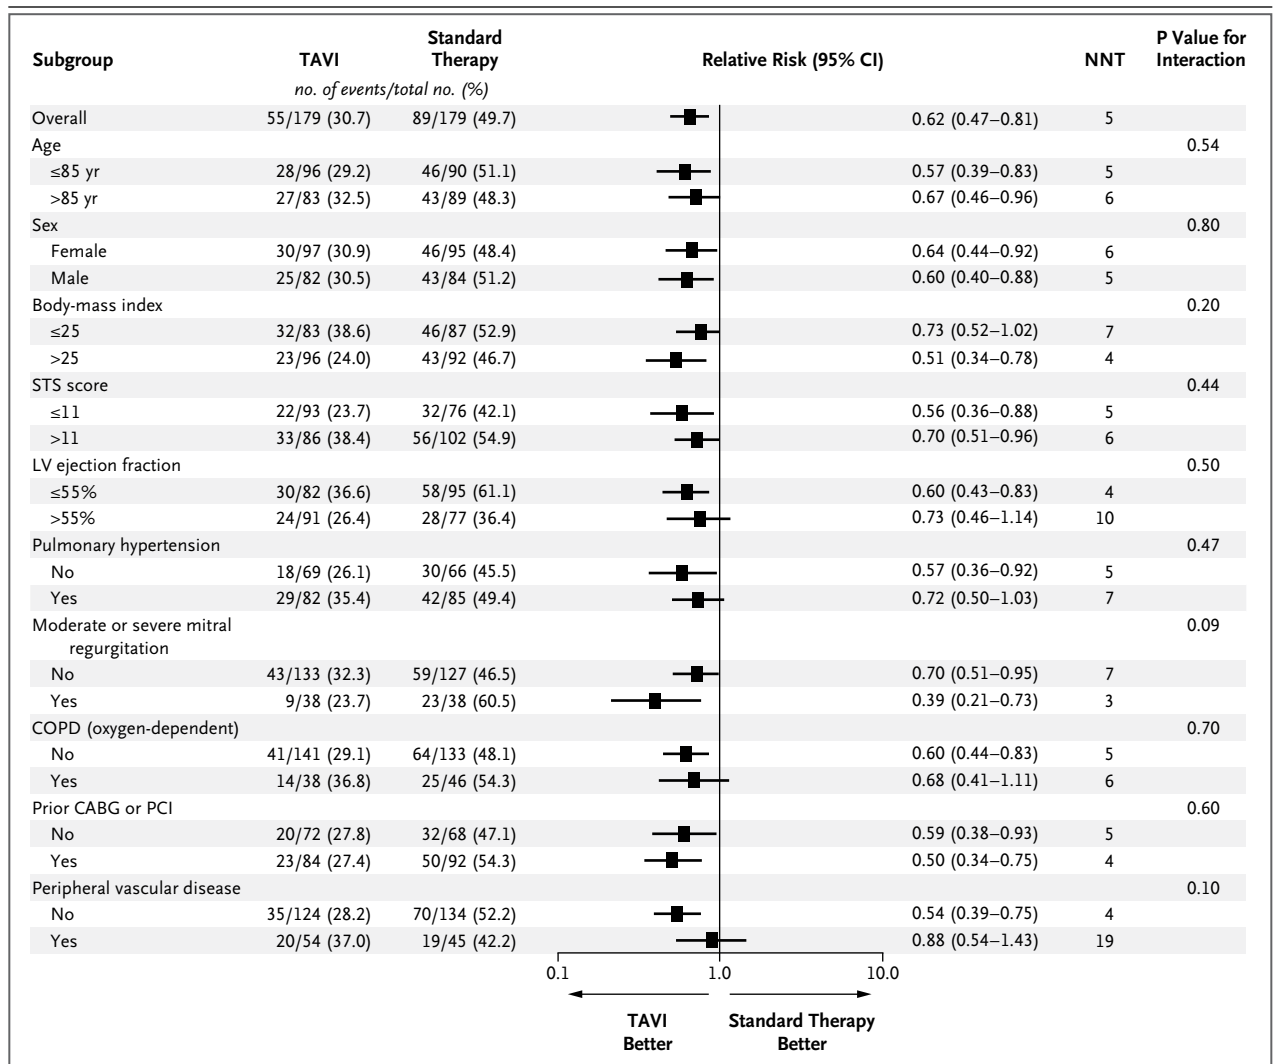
| Subgroup | TAVI | Standard Therapy | Relative Risk (95% CI) | NNT | P Value for Interaction |
|---|---|---|---|---|---|
| | *no. of events/total no. (%)* | | | | |
| Overall | 55/179 (30.7) | 89/179 (49.7) | 0.62 (0.47–0.81) | 5 | |
| Age | | | | | 0.54 |
| ≤85 yr | 28/96 (29.2) | 46/90 (51.1) | 0.57 (0.39–0.83) | 5 | |
| >85 yr | 27/83 (32.5) | 43/89 (48.3) | 0.67 (0.46–0.96) | 6 | |
| Sex | | | | | 0.80 |
| Female | 30/97 (30.9) | 46/95 (48.4) | 0.64 (0.44–0.92) | 6 | |
| Male | 25/82 (30.5) | 43/84 (51.2) | 0.60 (0.40–0.88) | 5 | |
| Body-mass index | | | | | 0.20 |
| ≤25 | 32/83 (38.6) | 46/87 (52.9) | 0.73 (0.52–1.02) | 7 | |
| >25 | 23/96 (24.0) | 43/92 (46.7) | 0.51 (0.34–0.78) | 4 | |
| STS score | | | | | 0.44 |
| ≤11 | 22/93 (23.7) | 32/76 (42.1) | 0.56 (0.36–0.88) | 5 | |
| >11 | 33/86 (38.4) | 56/102 (54.9) | 0.70 (0.51–0.96) | 6 | |
| LV ejection fraction | | | | | 0.50 |
| ≤55% | 30/82 (36.6) | 58/95 (61.1) | 0.60 (0.43–0.83) | 4 | |
| >55% | 24/91 (26.4) | 28/77 (36.4) | 0.73 (0.46–1.14) | 10 | |
| Pulmonary hypertension | | | | | 0.47 |
| No | 18/69 (26.1) | 30/66 (45.5) | 0.57 (0.36–0.92) | 5 | |
| Yes | 29/82 (35.4) | 42/85 (49.4) | 0.72 (0.50–1.03) | 7 | |
| Moderate or severe mitral regurgitation | | | | | 0.09 |
| No | 43/133 (32.3) | 59/127 (46.5) | 0.70 (0.51–0.95) | 7 | |
| Yes | 9/38 (23.7) | 23/38 (60.5) | 0.39 (0.21–0.73) | 3 | |
| COPD (oxygen-dependent) | | | | | 0.70 |
| No | 41/141 (29.1) | 64/133 (48.1) | 0.60 (0.44–0.83) | 5 | |
| Yes | 14/38 (36.8) | 25/46 (54.3) | 0.68 (0.41–1.11) | 6 | |
| Prior CABG or PCI | | | | | 0.60 |
| No | 20/72 (27.8) | 32/68 (47.1) | 0.59 (0.38–0.93) | 5 | |
| Yes | 23/84 (27.4) | 50/92 (54.3) | 0.50 (0.34–0.75) | 4 | |
| Peripheral vascular disease | | | | | 0.10 |
| No | 35/124 (28.2) | 70/134 (52.2) | 0.54 (0.39–0.75) | 4 | |
| Yes | 20/54 (37.0) | 19/45 (42.2) | 0.88 (0.54–1.43) | 19 | |

0.1 1.0 10.0

TAVI Better Standard Therapy Better